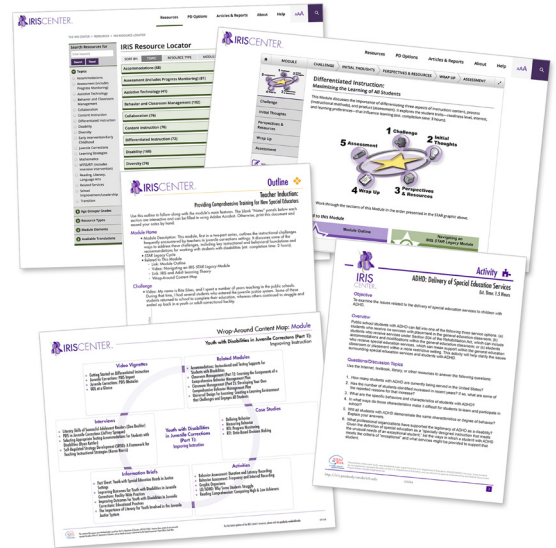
IRIS CENTER

Resources PD Options Articles & Reports About Help

IRIS Resource Locator

Search Resources for

Topics
Accommodations
Assessment (includes Progress Monitoring)
Assistive Technology
Behavior and Classroom Management
Collaboration
Content Instruction
Differentiated Instruction
Disability
Diversity
Early Intervention/Early Childhood
Juvenile Corrections
Learning Strategies
Mathematics
MTSS/RTI (includes Intensive Intervention)
Reading, Literacy, Language Arts
Related Services
School Improvement/Leadership
Transition

Age Groups/Grades
Resource Types
Module Elements
Available Translations

Accommodations (8)
Assessment (includes Progress Monitoring) (41)
Assistive Technology (41)
Behavior and Classroom Management (150)
Collaboration (78)
Content Instruction (76)
Differentiated Instruction (78)
Disability (149)
Diversity (66)

Resources PD Options Articles & Reports About Help

MODULE CHALLENGE INITIAL THOUGHTS PERSPECTIVES & RESOURCES WRAP UP ASSESSMENT

Differentiated Instruction: Maximizing the Learning of All Students

Challenge
Initial Thoughts
Perspectives & Resources
Wrap Up
Assessment

This Module discusses the importance of differentiating three aspects of instruction: content, process and learning preferences—that influence learning (est. completion time: 3 hours).

1 Challenge
2 Initial Thoughts
3 Perspectives & Resources
4 Wrap Up
5 Assessment

Work through the sections of this Module in the order presented in the STAR graphic above.

Module Outline
Navigating an IRIS STAR Legacy Module

IRIS CENTER Outline

Teacher Induction: Providing Comprehensive Training for New Special Educators

Use this outline to follow along with the module's main features. The blank "Notes" panels below each section are interactive and can be filled in using Adobe Acrobat. Otherwise, print the document and record your notes by hand.

Module Home
Module Description: This module, first in a two-part series, outlines the instructional challenges frequently encountered by teachers in juvenile corrections settings. It discusses some of the ways to address these challenges, including key instructional and behavioral foundations and recommendations for working with students with disabilities (est. completion time: 2 hours).
STAR Legacy Cycle
Related To This Module
Link: Module Outline
Video: Navigating an IRIS STAR Legacy Module
Link: IRIS Adult Learning Theory
Wrap Around Content Map

Challenge
Video: My name is Rita Eden, and I spent a number of years teaching in the public schools. During that time, I had several students who entered the juvenile justice system. Some of these students returned to school to complete their education, whereas others continued to struggle and ended up back in a youth or adult correctional facility.

Wrap-Around Content Map: Module
Youth with Disabilities in Juvenile Corrections (Part 1): Improving Instruction

Video Vignettes
Getting Started on Differentiated Instruction
Juvenile Corrections: PBIS Impact
Juvenile Corrections: PBIS Obstacles
IRIS at a Glance

Related Modules
Accommodations: Instructional and Testing Supports for Students with Disabilities
Classroom Management (Part 1): Learning the Components of a Comprehensive Behavior Management Plan
Classroom Management (Part 2): Developing Your Own Comprehensive Behavior Management Plan
Universal Design for Learning: Creating a Learning Environment that Challenges and Engages All Students

Interviews
Literacy Skills of Incarcerated Adolescent Youth (Dee Dunlin)
PBIS in Juvenile Corrections (Jeffrey Sprague)
Selecting Appropriate Testing Accommodations for Students with Disabilities (Marie Prater)
Self-Regulated Strategy Development (SRSD): A Framework for Teaching Instructional Strategies (Karen Harris)

Youth with Disabilities in Juvenile Corrections (Part 1): Improving Instruction

Case Studies
Defining Behavior
Measuring Behavior
RTI: Progress Monitoring
RTI: Data-Based Decision Making

Information Briefs
Fact Sheet: Youth with Special Education Needs in Justice Settings
Improving Outcomes for Youth with Disabilities in Juvenile Corrections: Practice Guide
Improving Outcomes for Youth with Disabilities in Juvenile Corrections: Educational Experiences
The Importance of Literacy for Youth Involved in the Juvenile Justice System

Activities
Behavior Assessment: Duration and Latency Recording
Behavior Assessment: Frequency and Interval Recording
Graphic Organizers
Lit. Walk: Two Kinds of Simple Sample
Reading Comprehension: Comparing High & Low Inferences

IRIS CENTER Activity

ADHD: Delivery of Special Education Services
Est. Time: 1.5 Hours

Objective
To examine the issues related to the delivery of special education services to children with ADHD.

Overview
Public school students with ADHD can fall into one of the following three service options: (i) students who receive no services, still placed in the general education classroom, (ii) students who receive services under Section 504 of the Rehabilitation Act, which can include accommodations and modifications within the general education classroom; or (iii) students who receive special education services, which can mean support within the general education classroom or placement within a more restrictive setting. This activity will help clarify the issues surrounding special education services and students with ADHD.

Questions/Discussion Topics
Use the Internet, textbook, library, or other resources to answer the following questions:
1. How many students with ADHD are currently being served in the United States?
2. Has the number of students identified increased in recent years? If so, what are some of the possible reasons for this increase?
3. What are the specific behaviors and characteristics of students with ADHD?
4. In what ways do these characteristics make it difficult for students to learn and participate in school?
5. Will all students with ADHD demonstrate the same characteristics or degree of behavior? Explain your answer.
6. What professional organizations have supported the legitimacy of ADHD as a disability? Given the definition of special education, why is "specially designed instruction" not merely the provision of an educational assistant? Do the ways in which a student with ADHD meets the criteria of "exceptional" and what services might be provided to support that student?